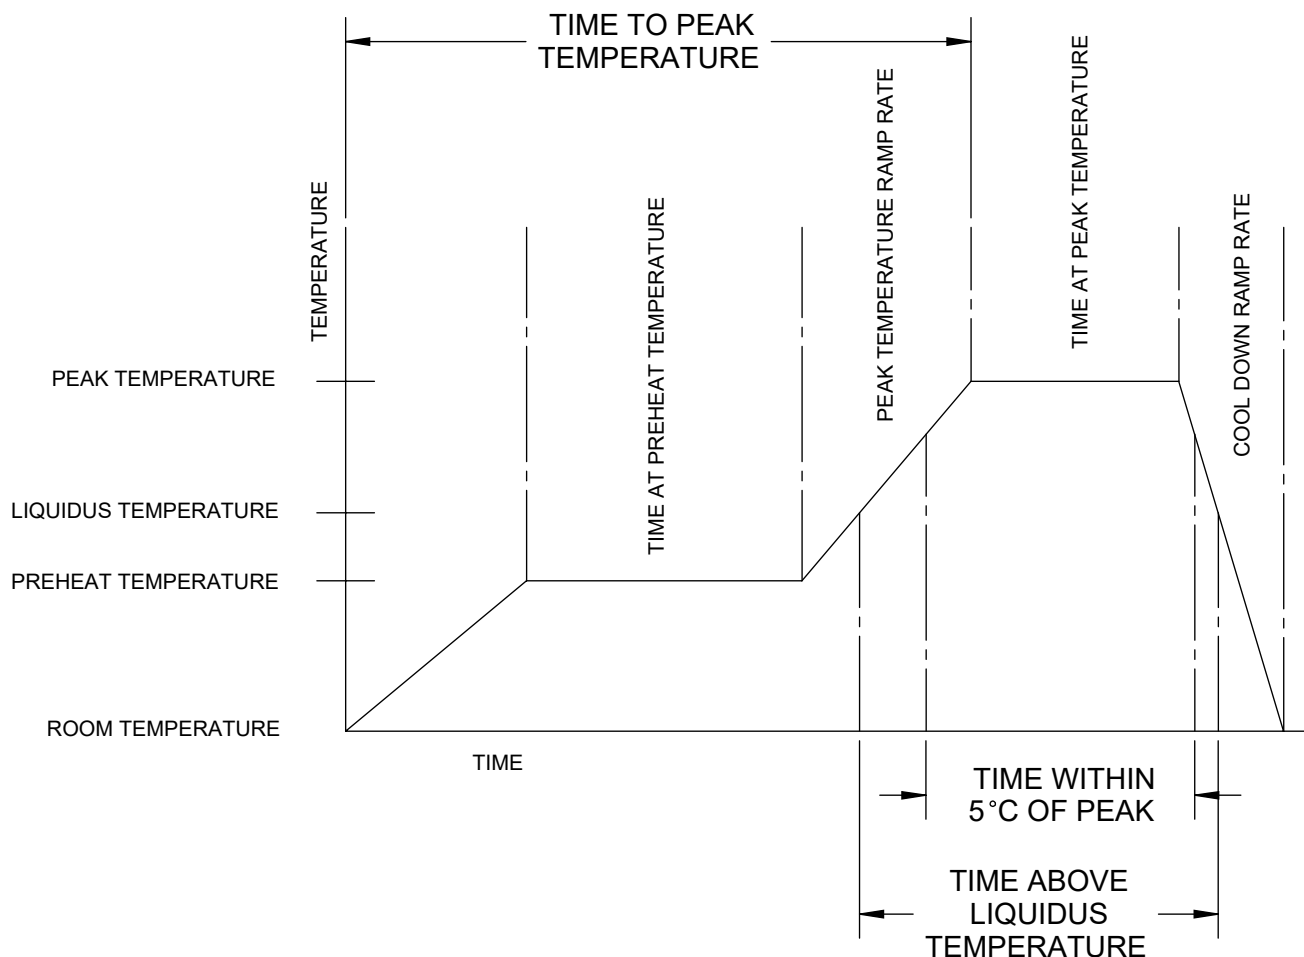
TIME TO PEAK TEMPERATURE

TEMPERATURE

TIME AT PREHEAT TEMPERATURE

PEAK TEMPERATURE RAMP RATE

TIME AT PEAK TEMPERATURE

COOL DOWN RAMP RATE

PEAK TEMPERATURE

LIQUIDUS TEMPERATURE

PREHEAT TEMPERATURE

ROOM TEMPERATURE

TIME

TIME WITHIN 5°C OF PEAK

TIME ABOVE LIQUIDUS TEMPERATURE